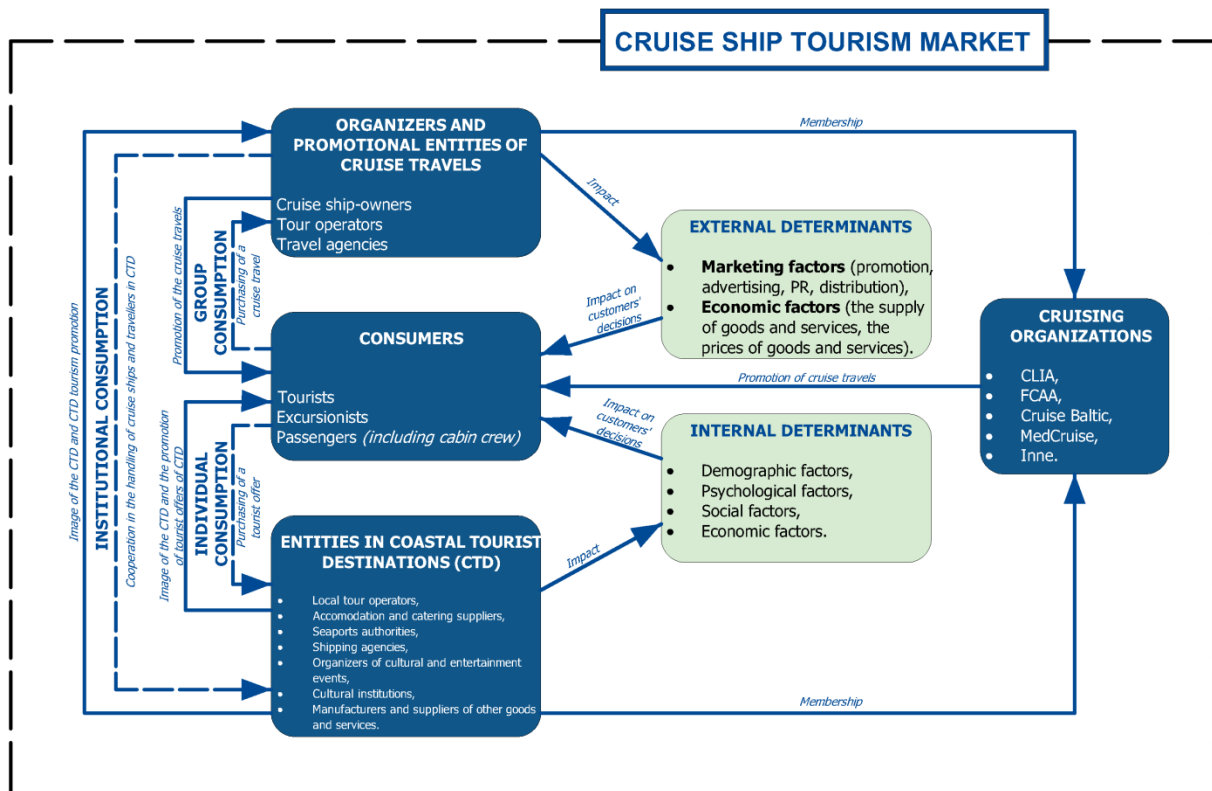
CRUISE SHIP TOURISM MARKET

ORGANIZERS AND PROMOTIONAL ENTITIES OF CRUISE TRAVELS

Cruise ship-owners
Tour operators
Travel agencies

Membership

Impact

EXTERNAL DETERMINANTS

- **Marketing factors** (promotion, advertising, PR, distribution),
- **Economic factors** (the supply of goods and services, the prices of goods and services).

Impact on customers' decisions

CONSUMERS

Tourists
Excursionists
Passengers *(including cabin crew)*

Promotion of cruise travels

CRUISING ORGANIZATIONS

- CLIA,
- FCAA,
- Cruise Baltic,
- MedCruise,
- Inne.

Impact on customers' decisions

INTERNAL DETERMINANTS

- Demographic factors,
- Psychological factors,
- Social factors,
- Economic factors.

Impact

ENTITIES IN COASTAL TOURIST DESTINATIONS (CTD)

- Local tour operators,
- Accomodation and catering suppliers,
- Seaports authorities,
- Shipping agencies,
- Organizers of cultural and entertainment events,
- Cultural institutions,
- Manufacturers and suppliers of other goods and services.

Membership

GROUP CONSUMPTION
Purchasing of a cruise travel
Promotion of the cruise travels

INDIVIDUAL CONSUMPTION
Purchasing of a tourist offer
Image of the CTD and the promotion of tourist offers of CTD

INSTITUTIONAL CONSUMPTION
Image of the CTD and CTD tourism promotion
Cooperation in the handling of cruise ships and travellers in CTD